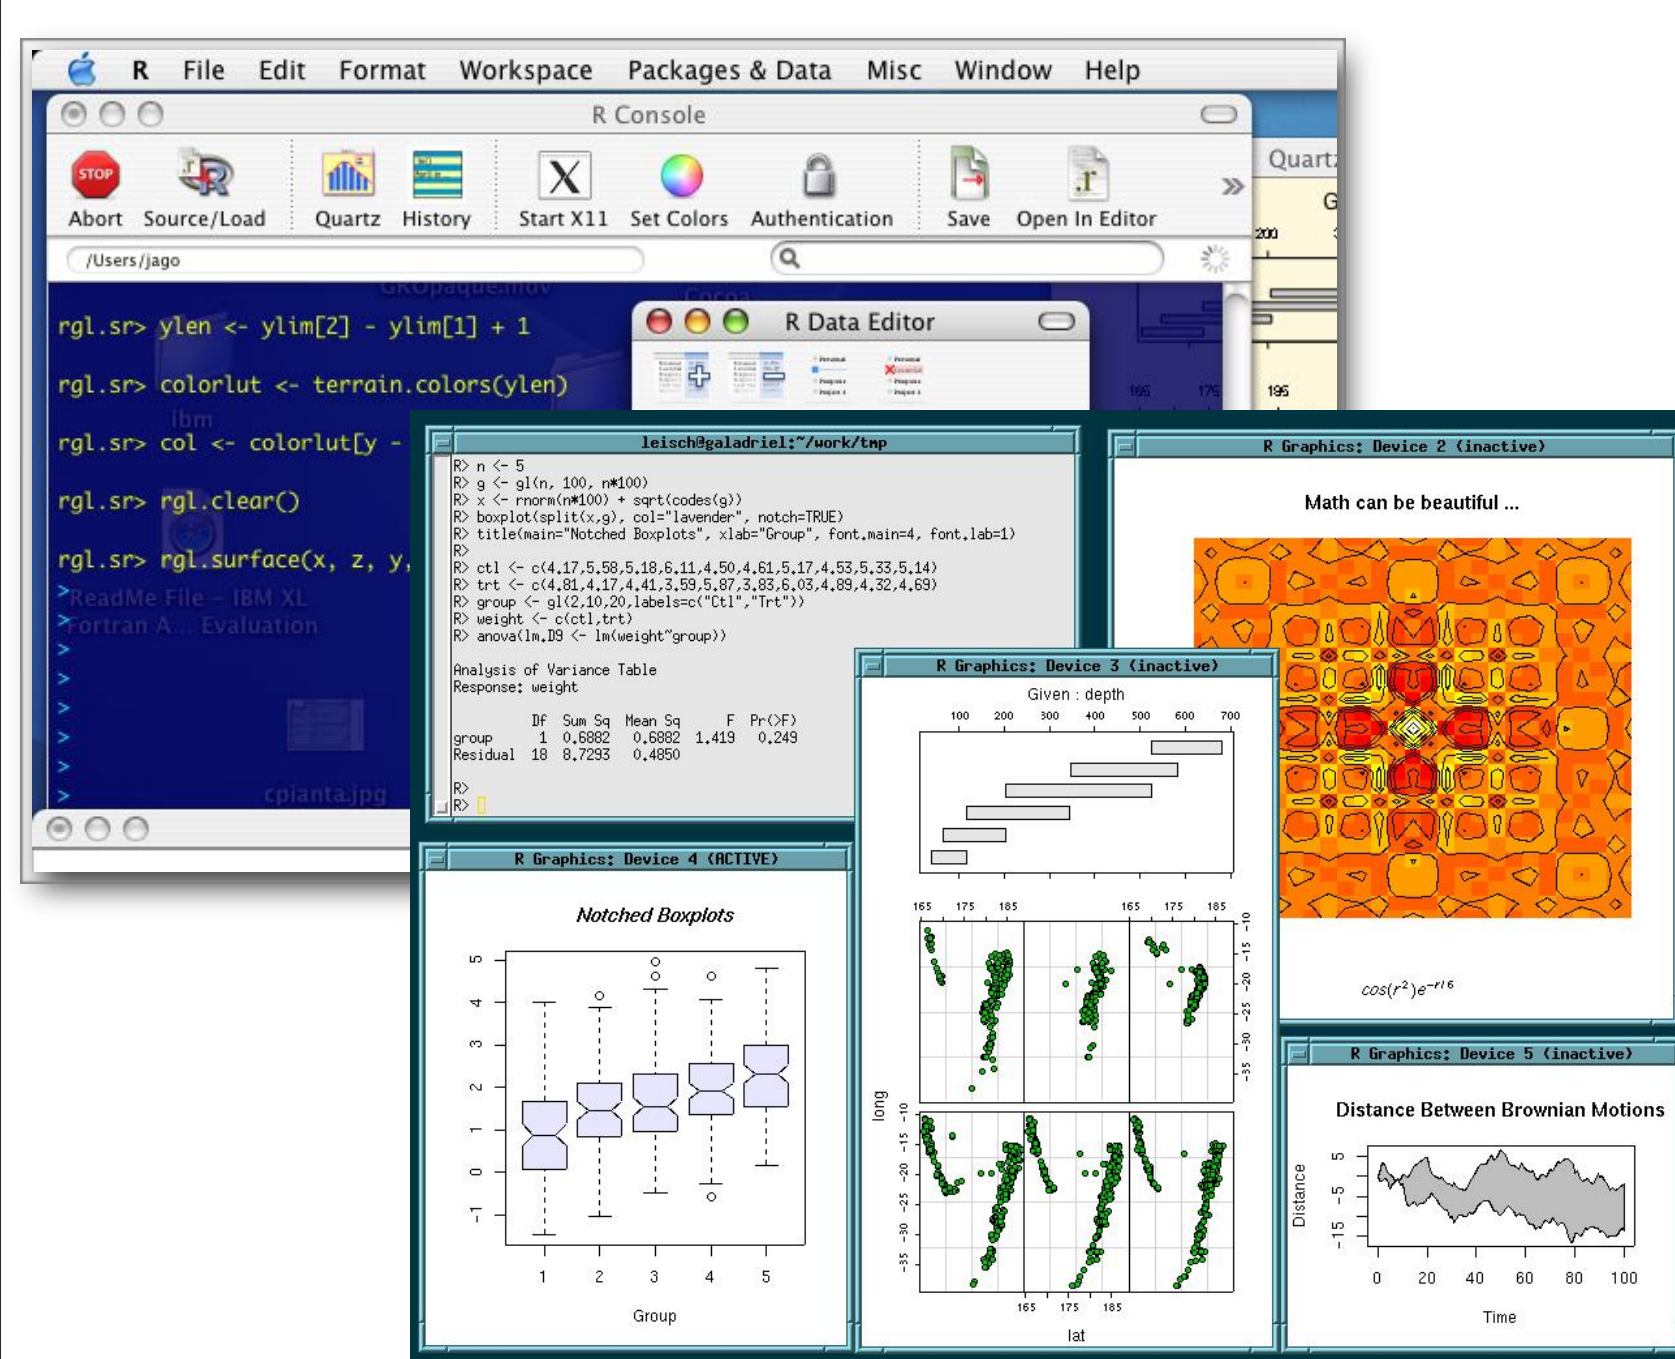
R File Edit Format Workspace Packages & Data Misc Window Help

R Console

STOP Abort Source/Load Quartz History Start X11 Set Colors Authentication Save Open In Editor

/Users/jago

rgl.sr> ylen <- ylim[2] - ylim[1] + 1

rgl.sr> colorlut <- terrain.colors(ylen)

rgl.sr> col <- colorlut[y -

rgl.sr> rgl.clear()

rgl.sr> rgl.surface(x, z, y,

>ReadMe File - IBM XL
>Fortran A... Evaluation
>
>
>
>
>
>

cpianta.jpg

R Data Editor

Quartz

G

200

165 175 195

leisch@galadriel:~/work/tmp

R> n <- 5
R> g <- gl(n, 100, n*100)
R> x <- rnorm(n*100) + sqrt(codes(g))
R> boxplot(split(x,g), col="lavender", notch=TRUE)
R> title(main="Notched Boxplots", xlab="Group", font.main=4, font.lab=1)
R>
R> ctl <- c(4.17,5.58,5.18,6.11,4.50,4.61,5.17,4.53,5.33,5.14)
R> trt <- c(4.81,4.17,4.41,3.59,5.87,3.83,6.03,4.89,4.32,4.69)
R> group <- gl(2,10,20,labels=c("Ctl","Trt"))
R> weight <- c(ctl,trt)
R> anova(lm.D9 <- lm(weight~group))

Analysis of Variance Table
Response: weight

| | Df | Sum Sq | Mean Sq | F | Pr(>F) |
|---|---|---|---|---|---|
| group | 1 | 0.6882 | 0.6882 | 1.419 | 0.249 |
| Residual | 18 | 8.7293 | 0.4850 | | |

R>
R>

R Graphics: Device 2 (inactive)

Math can be beautiful ...

$cos(r^2)e^{-r/6}$

R Graphics: Device 3 (inactive)

Given : depth

100 200 300 400 500 600 700

165 175 185 165 175 185

-10 -15 -20 -25 -30 -35

long

-10 -15 -20 -25 -30 -35

165 175 185

lat

R Graphics: Device 4 (ACTIVE)

Notched Boxplots

-1 0 1 2 3 4 5

1 2 3 4 5

Group

R Graphics: Device 5 (inactive)

Distance Between Brownian Motions

Distance

5 -5 -15

0 20 40 60 80 100

Time